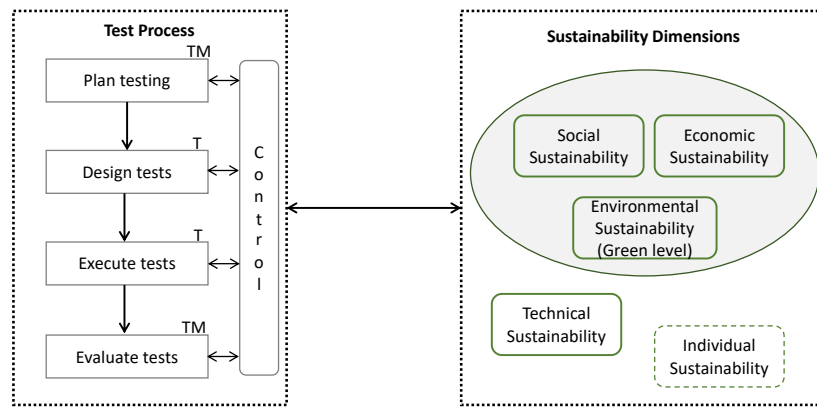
Test Process

TM
Plan testing

T
Design tests

T
Execute tests

TM
Evaluate tests

C o n t r o l

Sustainability Dimensions

Social Sustainability

Economic Sustainability

Environmental Sustainability (Green level)

Technical Sustainability

Individual Sustainability